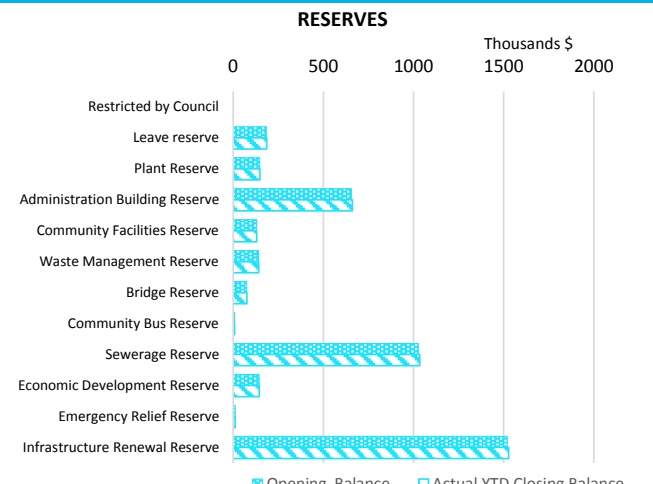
RESERVES

Thousands $

0 500 1000 1500 2000

Restricted by Council
Leave reserve
Plant Reserve
Administration Building Reserve
Community Facilities Reserve
Waste Management Reserve
Bridge Reserve
Community Bus Reserve
Sewerage Reserve
Economic Development Reserve
Emergency Relief Reserve
Infrastructure Renewal Reserve

Opening Balance
Actual YTD Closing Balance